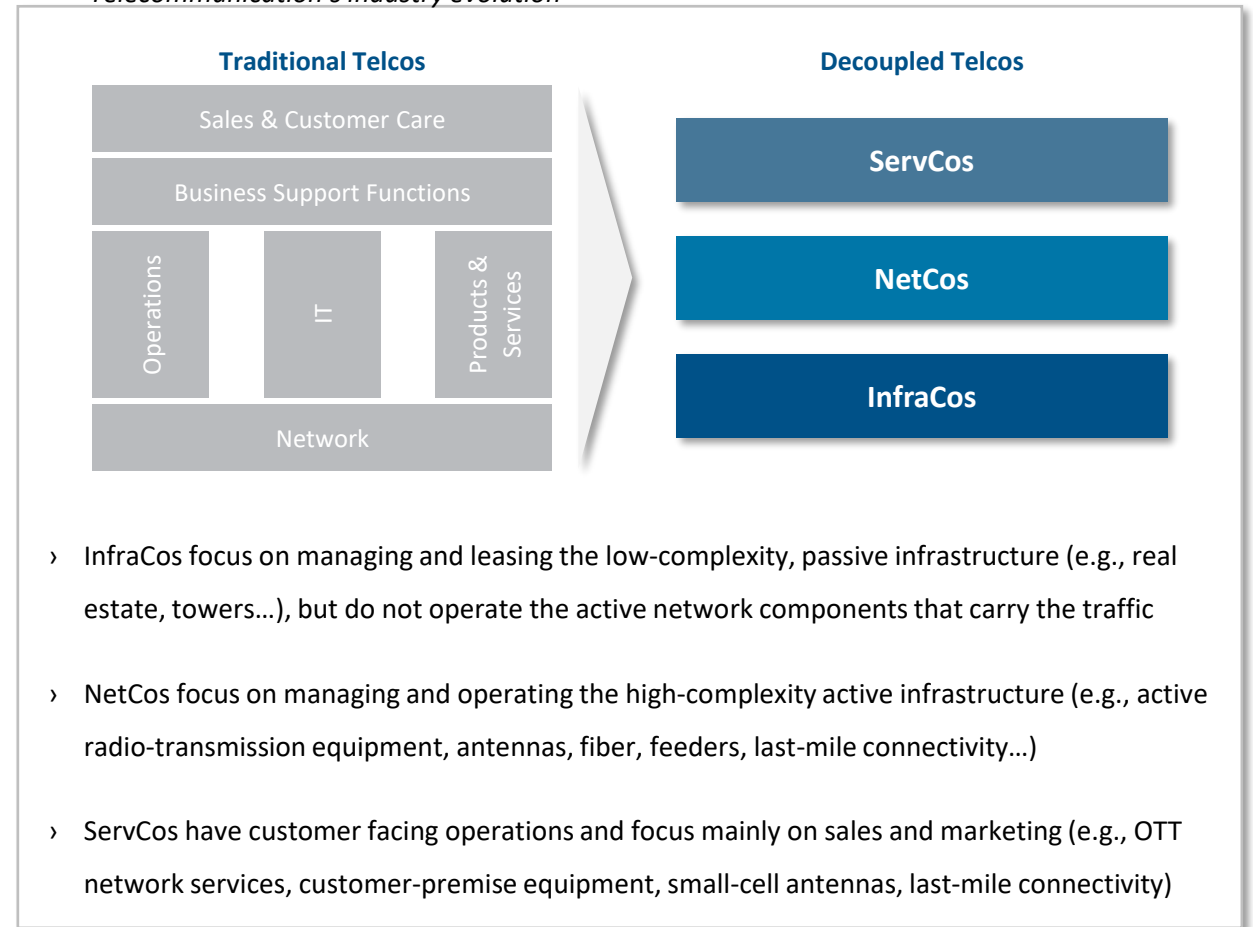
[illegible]

Traditional Telcos

Sales & Customer Care

Business Support Functions

Operations

IT

Products & Services

Network

Decoupled Telcos

ServCos

NetCos

InfraCos

› InfraCos focus on managing and leasing the low-complexity, passive infrastructure (e.g., real estate, towers…), but do not operate the active network components that carry the traffic

› NetCos focus on managing and operating the high-complexity active infrastructure (e.g., active radio-transmission equipment, antennas, fiber, feeders, last-mile connectivity…)

› ServCos have customer facing operations and focus mainly on sales and marketing (e.g., OTT network services, customer-premise equipment, small-cell antennas, last-mile connectivity)